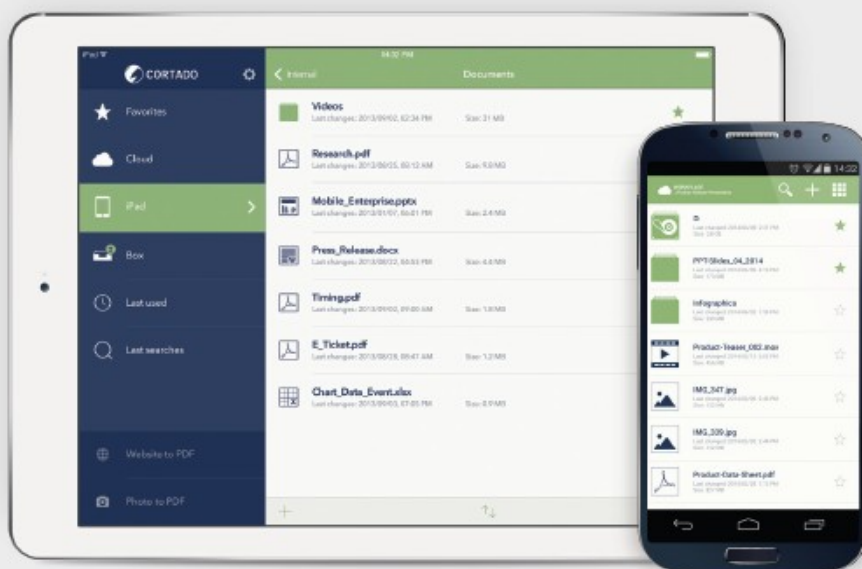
iPad
CORTADO
Favorites
Cloud
iPad
Box
Last used
Last searches
Website to PDF
Photo to PDF

14:32 PM
Internal
Documents
Videos
Last changes: 2013/09/02, 02:34 PM
Size: 31 MB
Research.pdf
Last changes: 2013/08/25, 02:12 AM
Size: 9.9 MB
Mobile_Enterprise.pptx
Last changes: 2013/01/07, 06:01 PM
Size: 2.4 MB
Press_Release.docx
Last changes: 2013/08/22, 03:53 PM
Size: 4.4 MB
Timing.pdf
Last changes: 2013/09/02, 09:00 AM
Size: 1.0 MB
E_Ticket.pdf
Last changes: 2013/08/28, 05:41 AM
Size: 1.2 MB
Chart_Data_Event.xlsx
Last changes: 2013/09/03, 07:05 PM
Size: 0.9 MB

14:32
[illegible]
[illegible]
PPT-Slides_04_2014
Infographics
Product-Teaser_002.mov
IMG_347.jpg
IMG_339.jpg
Product-Data-Sheet.pdf